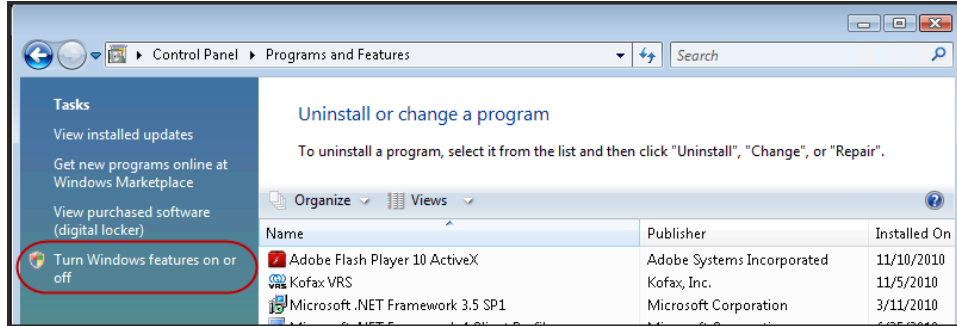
Control Panel ▸ Programs and Features

Search

Tasks

View installed updates

Get new programs online at Windows Marketplace

View purchased software (digital locker)

Turn Windows features on or off

Uninstall or change a program

To uninstall a program, select it from the list and then click "Uninstall", "Change", or "Repair".

Organize Views

| Name | Publisher | Installed On |
|---|---|---|
| Adobe Flash Player 10 ActiveX | Adobe Systems Incorporated | 11/10/2010 |
| Kofax VRS | Kofax, Inc. | 11/5/2010 |
| Microsoft .NET Framework 3.5 SP1 | Microsoft Corporation | 3/11/2010 |
| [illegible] | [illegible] | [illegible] |